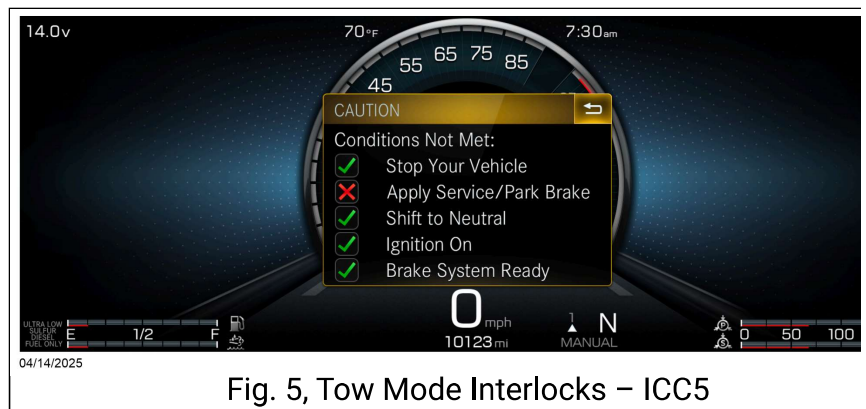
14.0v

70°F

7:30am

45 55 65 75 85

CAUTION

Conditions Not Met:

Stop Your Vehicle

Apply Service/Park Brake

Shift to Neutral

Ignition On

Brake System Ready

ULTRA LOW SULFUR DIESEL FUEL ONLY

E 1/2 F

0 mph

10123 mi

1 N

MANUAL

0 50 100

04/14/2025

Fig. 5, Tow Mode Interlocks – ICC5